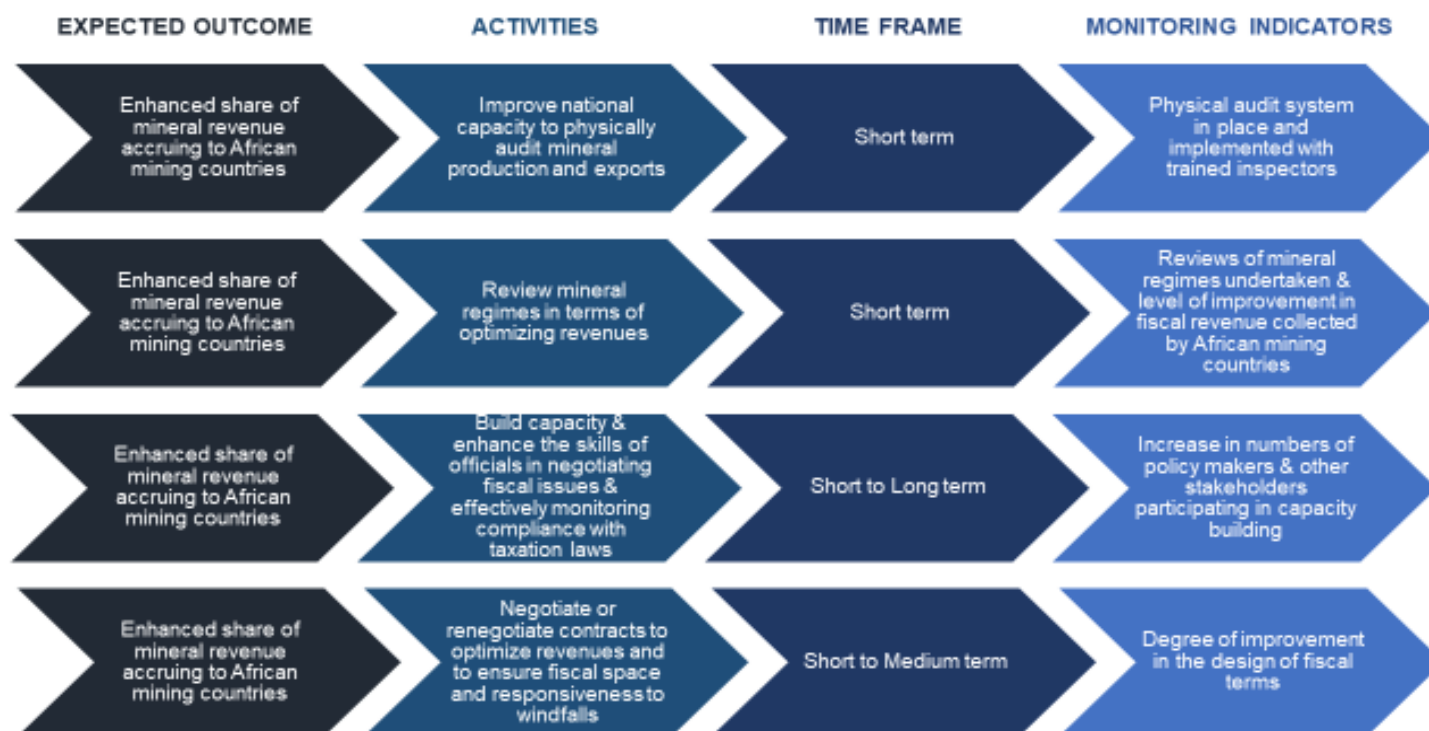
| EXPECTED OUTCOME | ACTIVITIES | TIME FRAME | MONITORING INDICATORS |
|---|---|---|---|
| Enhanced share of mineral revenue accruing to African mining countries | Improve national capacity to physically audit mineral production and exports | Short term | Physical audit system in place and implemented with trained inspectors |
| Enhanced share of mineral revenue accruing to African mining countries | Review mineral regimes in terms of optimizing revenues | Short term | Reviews of mineral regimes undertaken & level of improvement in fiscal revenue collected by African mining countries |
| Enhanced share of mineral revenue accruing to African mining countries | Build capacity & enhance the skills of officials in negotiating fiscal issues & effectively monitoring compliance with taxation laws | Short to Long term | Increase in numbers of policy makers & other stakeholders participating in capacity building |
| Enhanced share of mineral revenue accruing to African mining countries | Negotiate or renegotiate contracts to optimize revenues and to ensure fiscal space and responsiveness to windfalls | Short to Medium term | Degree of improvement in the design of fiscal terms |